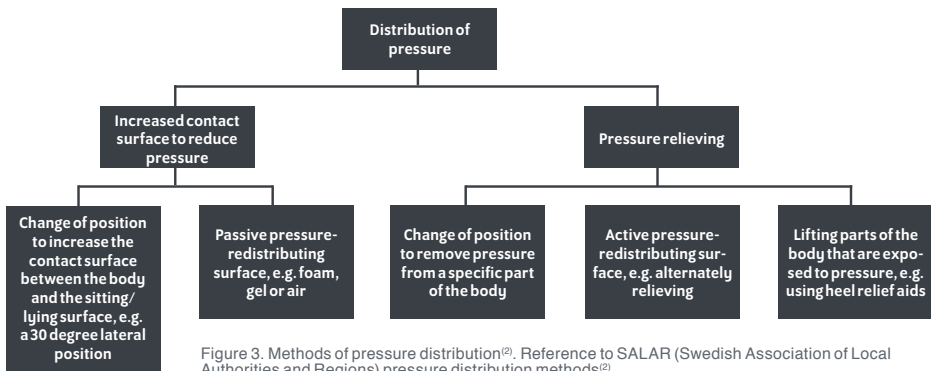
Distribution of pressure

Increased contact surface to reduce pressure

Pressure relieving

Change of position to increase the contact surface between the body and the sitting/ lying surface, e.g. a 30 degree lateral position

Passive pressure-redistributing surface, e.g. foam, gel or air

Change of position to remove pressure from a specific part of the body

Active pressure-redistributing surface, e.g. alternately relieving

Lifting parts of the body that are exposed to pressure, e.g. using heel relief aids

Figure 3. Methods of pressure distribution$^{(2)}$. Reference to SALAR (Swedish Association of Local Authorities and Regions) pressure distribution methods$^{(2)}$